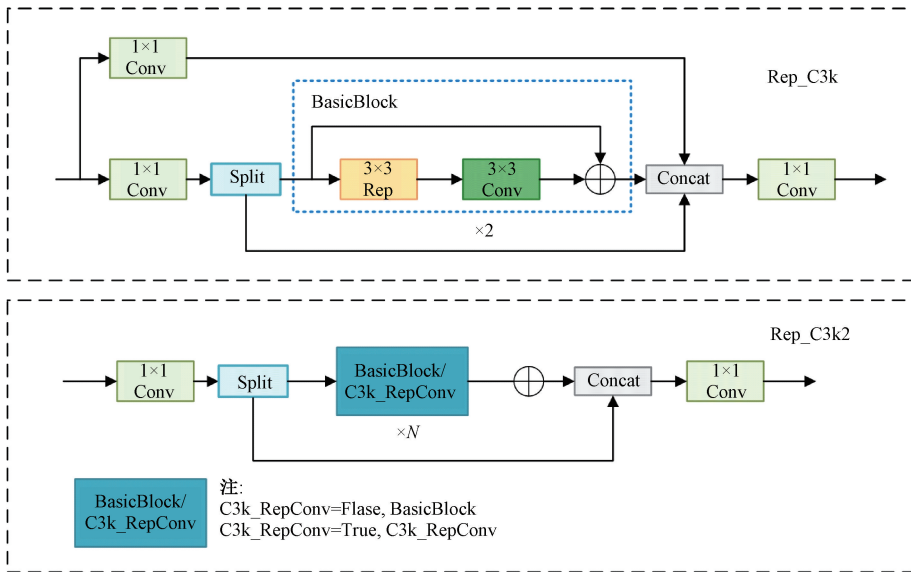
1×1 Conv

Rep_C3k

BasicBlock

1×1 Conv

Split

3×3 Rep

3×3 Conv

Concat

1×1 Conv

×2

Rep_C3k2

1×1 Conv

Split

BasicBlock/ C3k_RepConv

Concat

1×1 Conv

×$N$

BasicBlock/ C3k_RepConv

注:
C3k_RepConv=Flase, BasicBlock
C3k_RepConv=True, C3k_RepConv